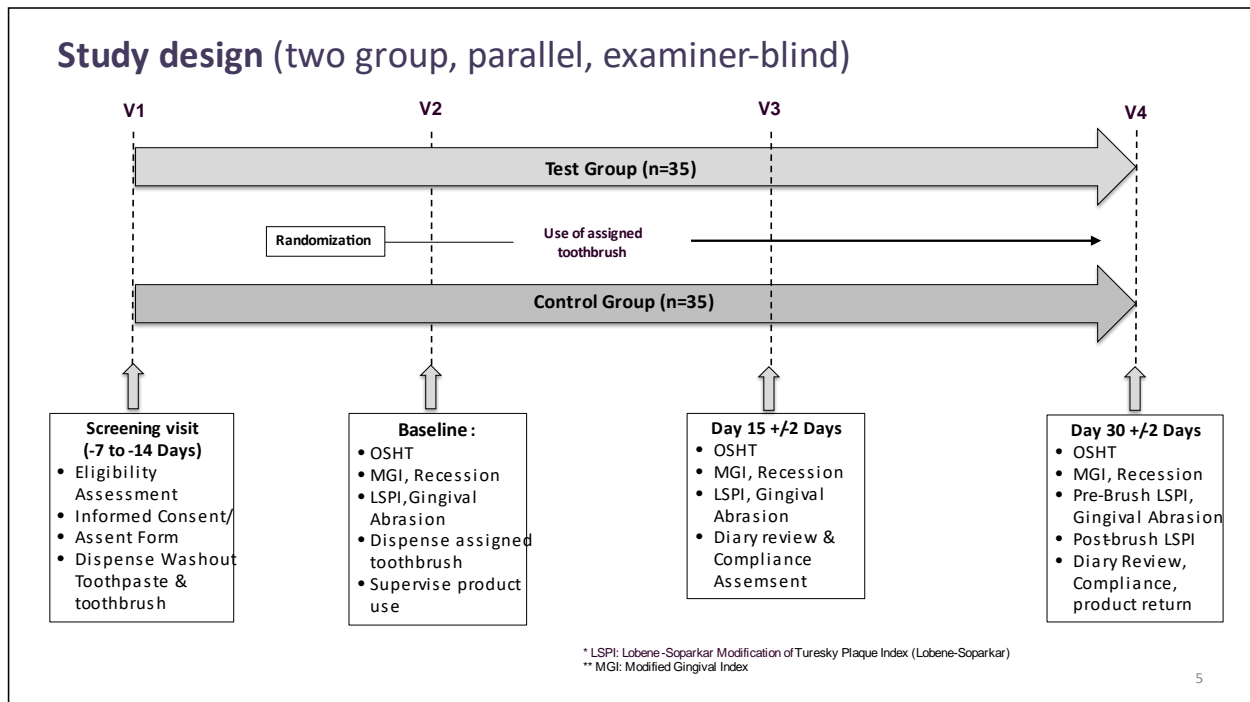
**Study design** (two group, parallel, examiner-blind)

V1

V2

V3

V4

Test Group (n=35)

Randomization

Use of assigned toothbrush

Control Group (n=35)

Screening visit (-7 to -14 Days)
- Eligibility Assessment
- Informed Consent/
- Assent Form
- Dispense Washout Toothpaste & toothbrush

Baseline:
- OSHT
- MGI, Recession
- LSPI, Gingival Abrasion
- Dispense assigned toothbrush
- Supervise product use

Day 15 +/-2 Days
- OSHT
- MGI, Recession
- LSPI, Gingival Abrasion
- Diary review & Compliance Assemsent

Day 30 +/-2 Days
- OSHT
- MGI, Recession
- Pre-Brush LSPI, Gingival Abrasion
- Post-brush LSPI
- Diary Review, Compliance, product return

* LSPI: Lobene-Soparkar Modification of Turesky Plaque Index (Lobene-Soparkar)
** MGI: Modified Gingival Index

5